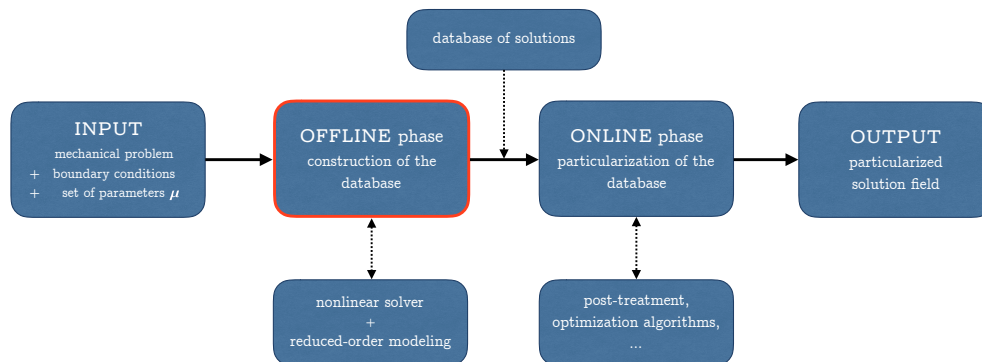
database of solutions

INPUT
mechanical problem
+ boundary conditions
+ set of parameters $\mu$

OFFLINE phase
construction of the database

ONLINE phase
particularization of the database

OUTPUT
particularized solution field

nonlinear solver
+
reduced-order modeling

post-treatment,
optimization algorithms,
...